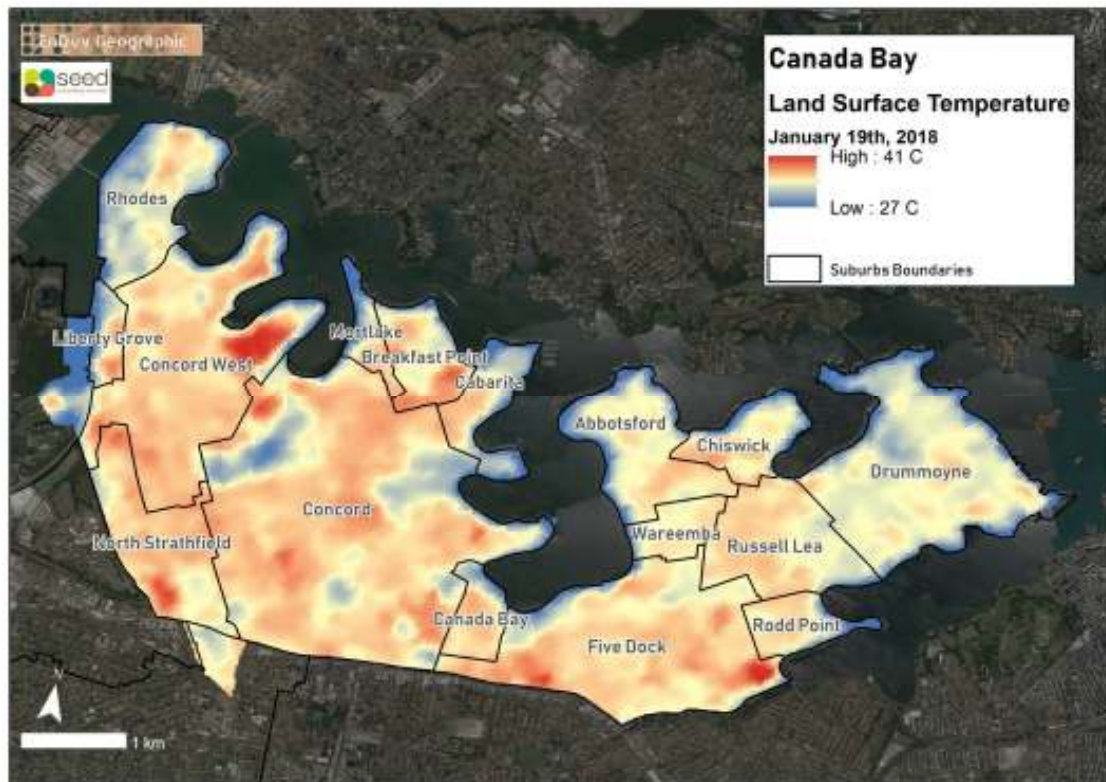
Canada Bay
Land Surface Temperature
January 19th, 2018
High : 41 C
Low : 27 C
Suburbs Boundaries

EnDev Geographic
seed

Rhodes
Liberty Grove
Concord West
Mortlake
Breakfast Point
Cabarita
Abbotsford
Chiswick
Drummoyne
Concord
North Strathfield
Wareemba
Russell Lea
Canada Bay
Five Dock
Rodd Point

N
1 km